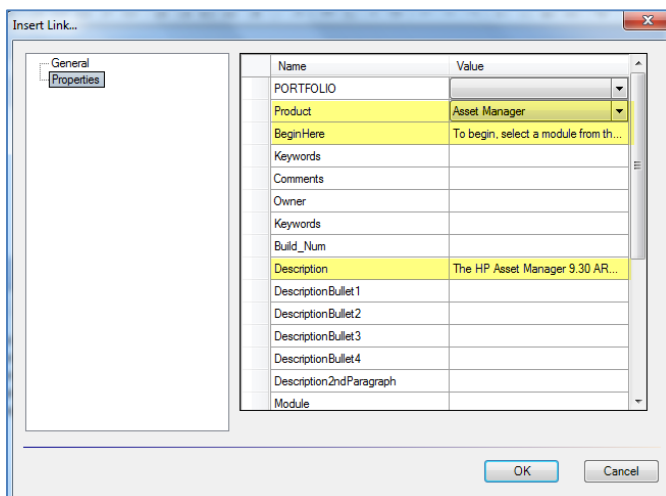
Insert Link...

General
Properties

| Name | Value |
|---|---|
| PORTFOLIO | |
| Product | Asset Manager |
| BeginHere | To begin, select a module from th... |
| Keywords | |
| Comments | |
| Owner | |
| Keywords | |
| Build_Num | |
| Description | The HP Asset Manager 9.30 AR... |
| DescriptionBullet1 | |
| DescriptionBullet2 | |
| DescriptionBullet3 | |
| DescriptionBullet4 | |
| Description2ndParagraph | |
| Module | |

OK Cancel